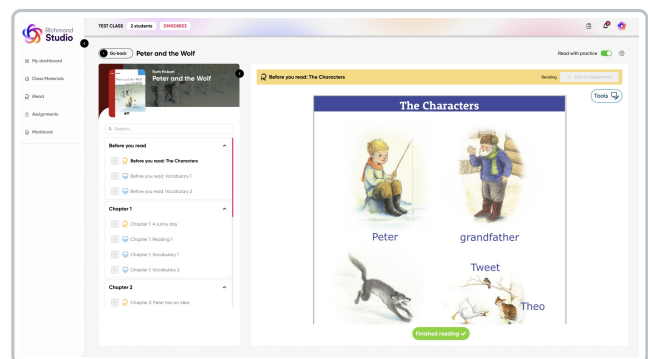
Richmond Studio

TEST CLASS 2 students DMG8603

My dashboard
Class Materials
Read
Assignments
Markbook

Go back Peter and the Wolf

Read with practice

Ruth Hobart
Peter and the Wolf

Search...

Before you read
Before you read: The Characters
Before you read: Vocabulary 1
Before you read: Vocabulary 2

Chapter 1
Chapter 1: A sunny day
Chapter 1: Reading 1
Chapter 1: Vocabulary 1
Chapter 1: Vocabulary 2

Chapter 2
Chapter 2: Peter has an idea

Before you read: The Characters
Reading
Add to assignment

Tools

The Characters

Peter
grandfather
Tweet
Theo

Finished reading